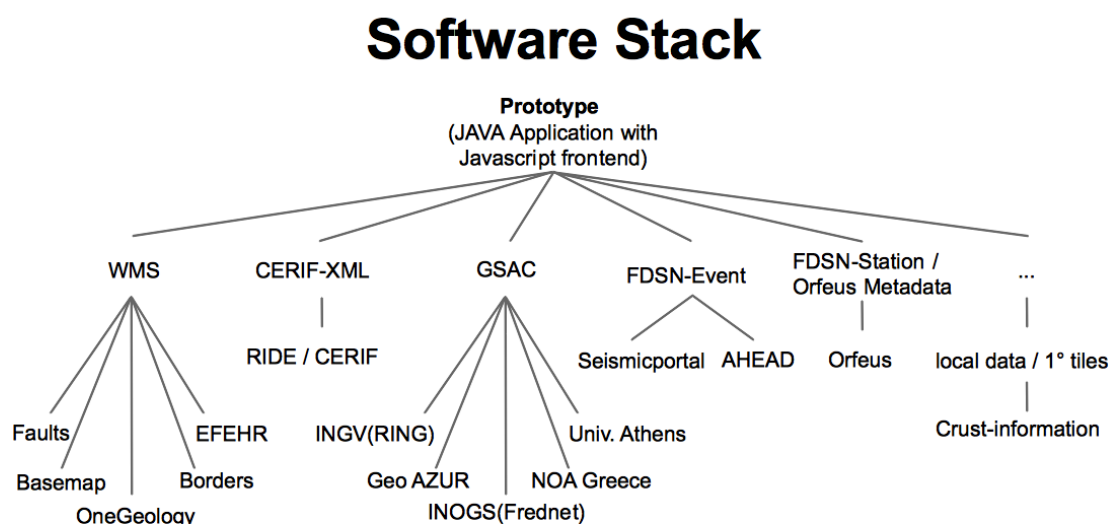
Software Stack

Prototype
(JAVA Application with Javascript frontend)

WMS

CERIF-XML

GSAC

FDSN-Event

FDSN-Station / Orfeus Metadata

...

RIDE / CERIF

Seismicportal

AHEAD

Orfeus

local data / 1° tiles

Crust-information

Faults

EFEHR

Basemap

Borders

OneGeology

INGV(RING)

Univ. Athens

Geo AZUR

NOA Greece

INOGS(Frednet)